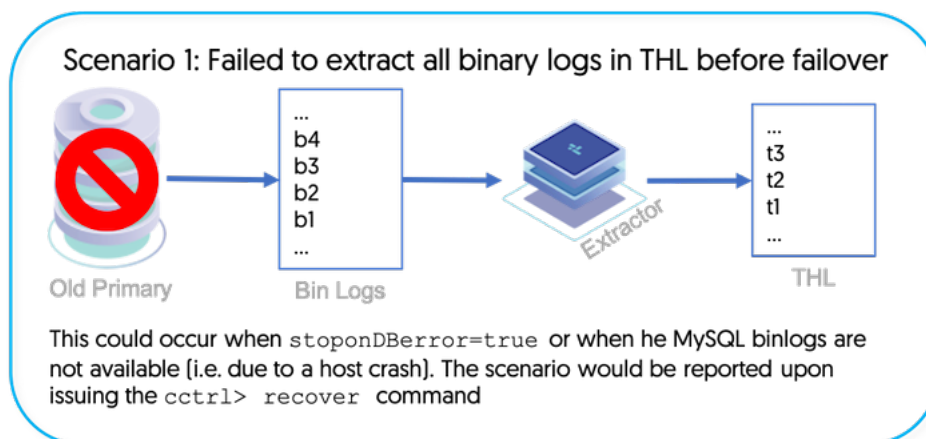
Scenario 1: Failed to extract all binary logs in THL before failover

...
b4
b3
b2
b1
...

...
t3
t2
t1
...

Old Primary

Bin Logs

Extractor

THL

This could occur when stoponDBerror=true or when he MySQL binlogs are not available (i.e. due to a host crash). The scenario would be reported upon issuing the cctrl> recover command